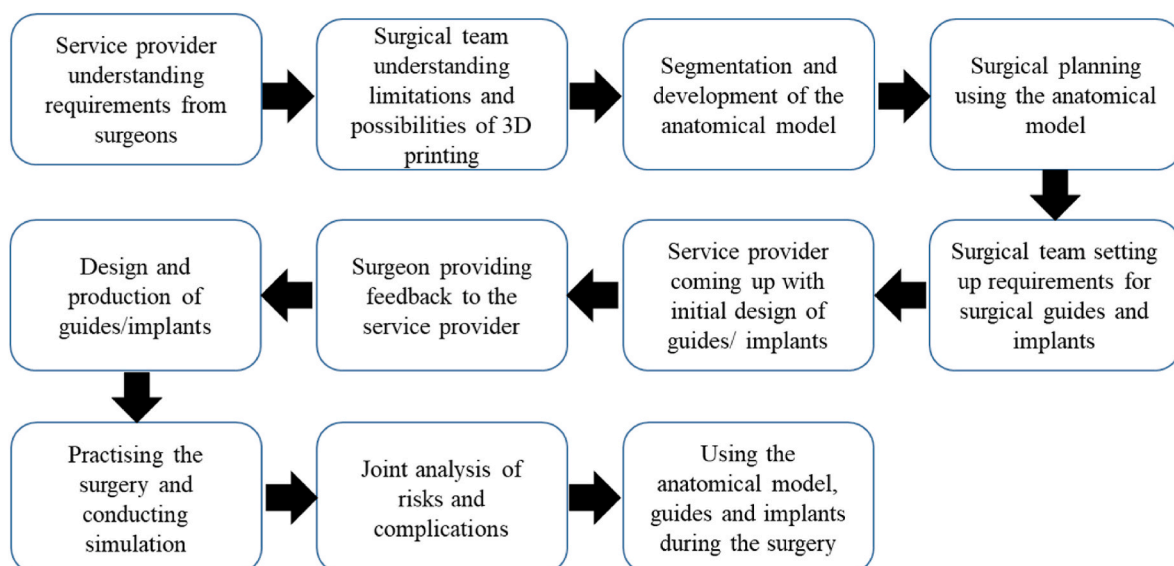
Service provider understanding requirements from surgeons

Surgical team understanding limitations and possibilities of 3D printing

Segmentation and development of the anatomical model

Surgical planning using the anatomical model

Surgical team setting up requirements for surgical guides and implants

Service provider coming up with initial design of guides/ implants

Surgeon providing feedback to the service provider

Design and production of guides/implants

Practising the surgery and conducting simulation

Joint analysis of risks and complications

Using the anatomical model, guides and implants during the surgery